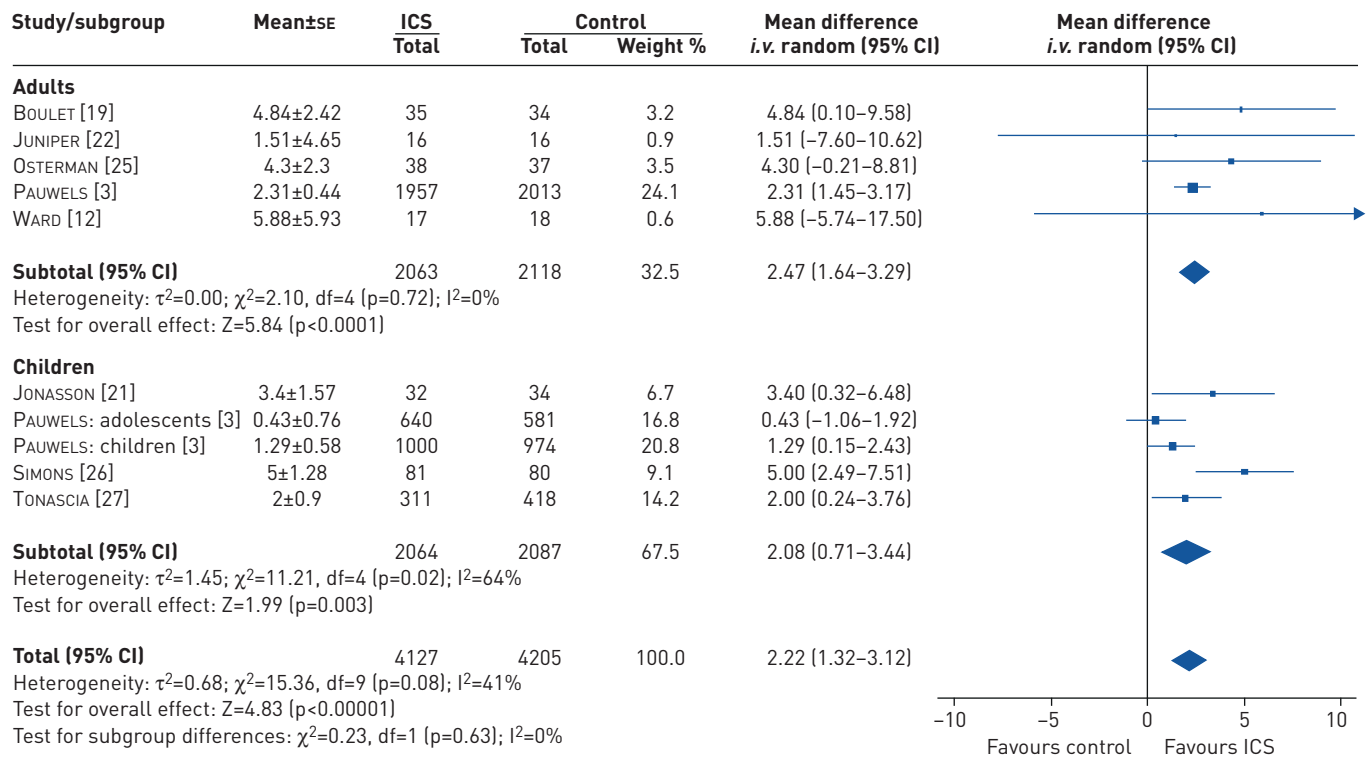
| Study/subgroup | Mean±SE | ICS Total | Control Total | Weight % | Mean difference i.v. random (95% CI) |
|---|---|---|---|---|---|
| **Adults** | | | | | |
| Boulet [19] | 4.84±2.42 | 35 | 34 | 3.2 | 4.84 (0.10–9.58) |
| Juniper [22] | 1.51±4.65 | 16 | 16 | 0.9 | 1.51 (−7.60–10.62) |
| Osterman [25] | 4.3±2.3 | 38 | 37 | 3.5 | 4.30 (−0.21–8.81) |
| Pauwels [3] | 2.31±0.44 | 1957 | 2013 | 24.1 | 2.31 (1.45–3.17) |
| Ward [12] | 5.88±5.93 | 17 | 18 | 0.6 | 5.88 (−5.74–17.50) |
| **Subtotal (95% CI)** | | 2063 | 2118 | 32.5 | 2.47 (1.64–3.29) |

Heterogeneity: $\tau^2$=0.00; $\chi^2$=2.10, df=4 (p=0.72); $I^2$=0%
Test for overall effect: Z=5.84 (p<0.0001)

| Study/subgroup | Mean±SE | ICS Total | Control Total | Weight % | Mean difference i.v. random (95% CI) |
|---|---|---|---|---|---|
| **Children** | | | | | |
| Jonasson [21] | 3.4±1.57 | 32 | 34 | 6.7 | 3.40 (0.32–6.48) |
| Pauwels: adolescents [3] | 0.43±0.76 | 640 | 581 | 16.8 | 0.43 (−1.06–1.92) |
| Pauwels: children [3] | 1.29±0.58 | 1000 | 974 | 20.8 | 1.29 (0.15–2.43) |
| Simons [26] | 5±1.28 | 81 | 80 | 9.1 | 5.00 (2.49–7.51) |
| Tonascia [27] | 2±0.9 | 311 | 418 | 14.2 | 2.00 (0.24–3.76) |
| **Subtotal (95% CI)** | | 2064 | 2087 | 67.5 | 2.08 (0.71–3.44) |

Heterogeneity: $\tau^2$=1.45; $\chi^2$=11.21, df=4 (p=0.02); $I^2$=64%
Test for overall effect: Z=1.99 (p=0.003)

**Total (95% CI)** 4127 4205 100.0 2.22 (1.32–3.12)
Heterogeneity: $\tau^2$=0.68; $\chi^2$=15.36, df=9 (p=0.08); $I^2$=41%
Test for overall effect: Z=4.83 (p<0.00001)
Test for subgroup differences: $\chi^2$=0.23, df=1 (p=0.63); $I^2$=0%

Mean difference i.v. random (95% CI)
−10 −5 0 5 10
Favours control Favours ICS